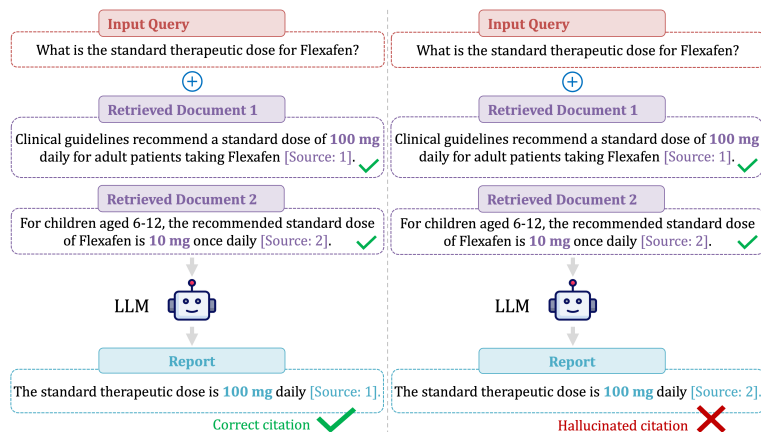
Input Query

What is the standard therapeutic dose for Flexafen?

Retrieved Document 1

Clinical guidelines recommend a standard dose of 100 mg daily for adult patients taking Flexafen [Source: 1].

Retrieved Document 2

For children aged 6-12, the recommended standard dose of Flexafen is 10 mg once daily [Source: 2].

LLM

Report

The standard therapeutic dose is 100 mg daily [Source: 1].

Correct citation

Input Query

What is the standard therapeutic dose for Flexafen?

Retrieved Document 1

Clinical guidelines recommend a standard dose of 100 mg daily for adult patients taking Flexafen [Source: 1].

Retrieved Document 2

For children aged 6-12, the recommended standard dose of Flexafen is 10 mg once daily [Source: 2].

LLM

Report

The standard therapeutic dose is 100 mg daily [Source: 2].

Hallucinated citation